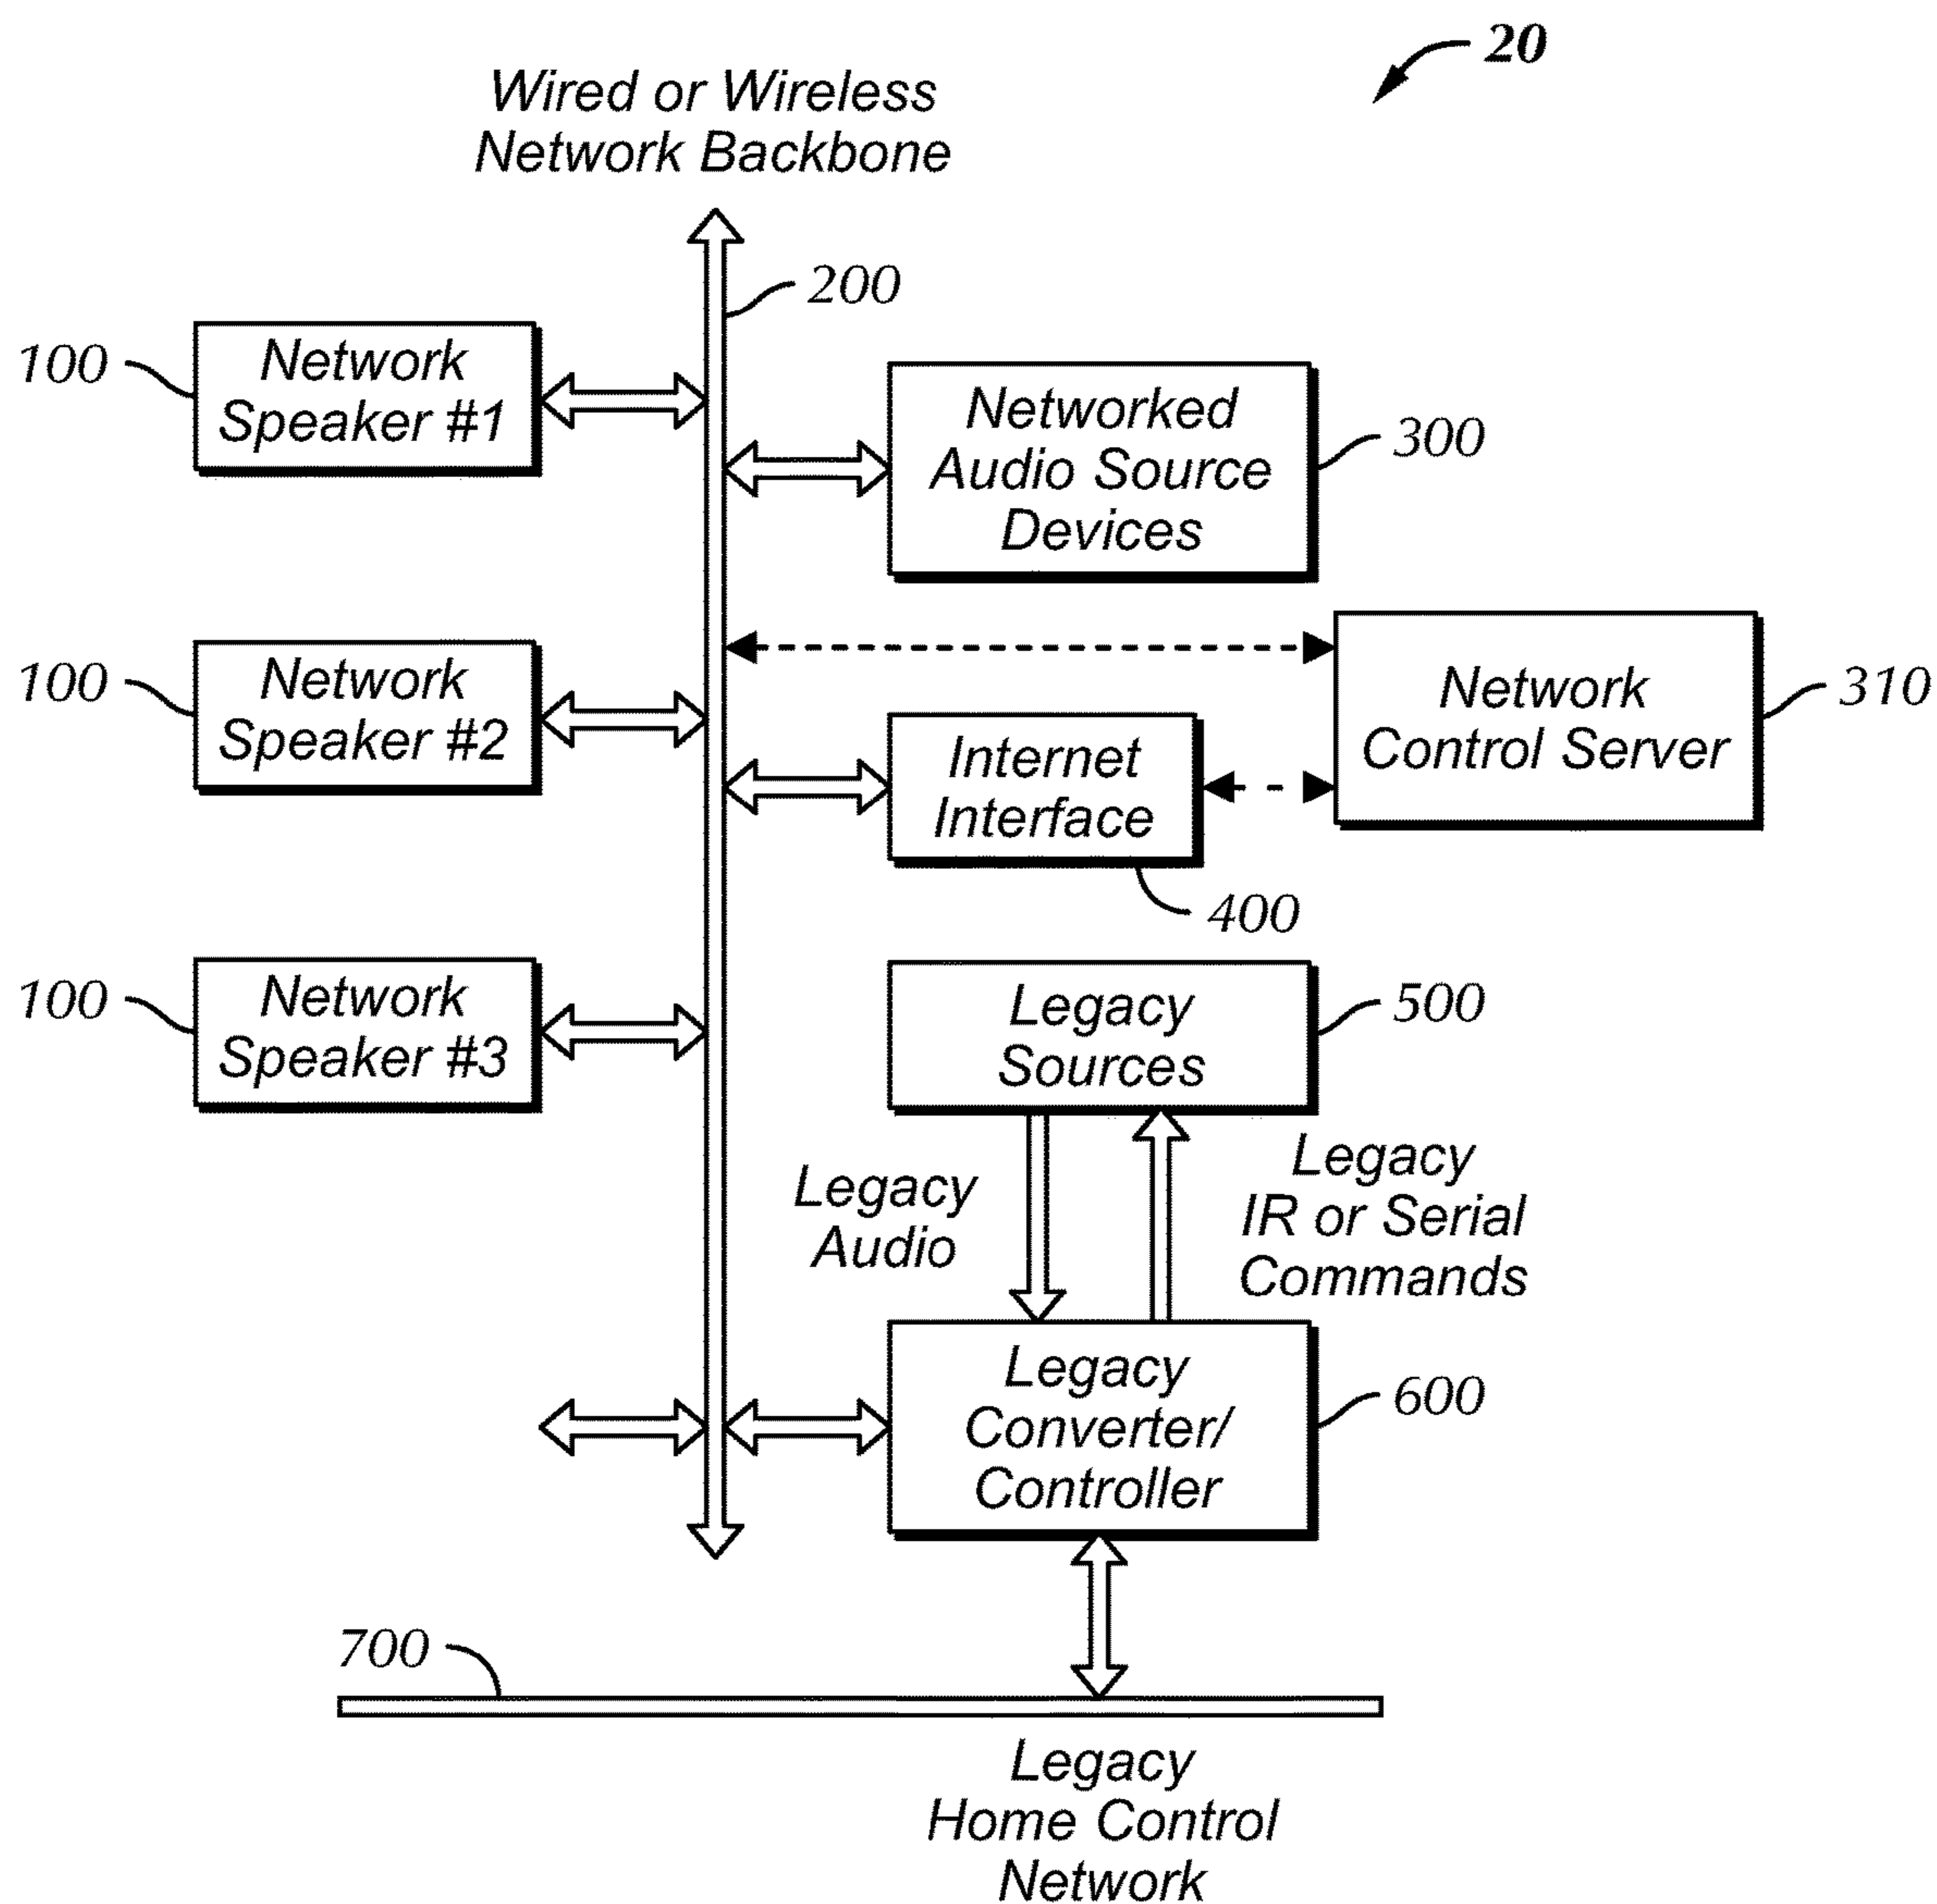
20

Wired or Wireless Network Backbone

200

100 Network Speaker #1

Networked Audio Source Devices 300

100 Network Speaker #2

Network Control Server 310

Internet Interface

400

100 Network Speaker #3

Legacy Sources 500

Legacy Audio

Legacy IR or Serial Commands

Legacy Converter/ Controller 600

700

Legacy Home Control Network